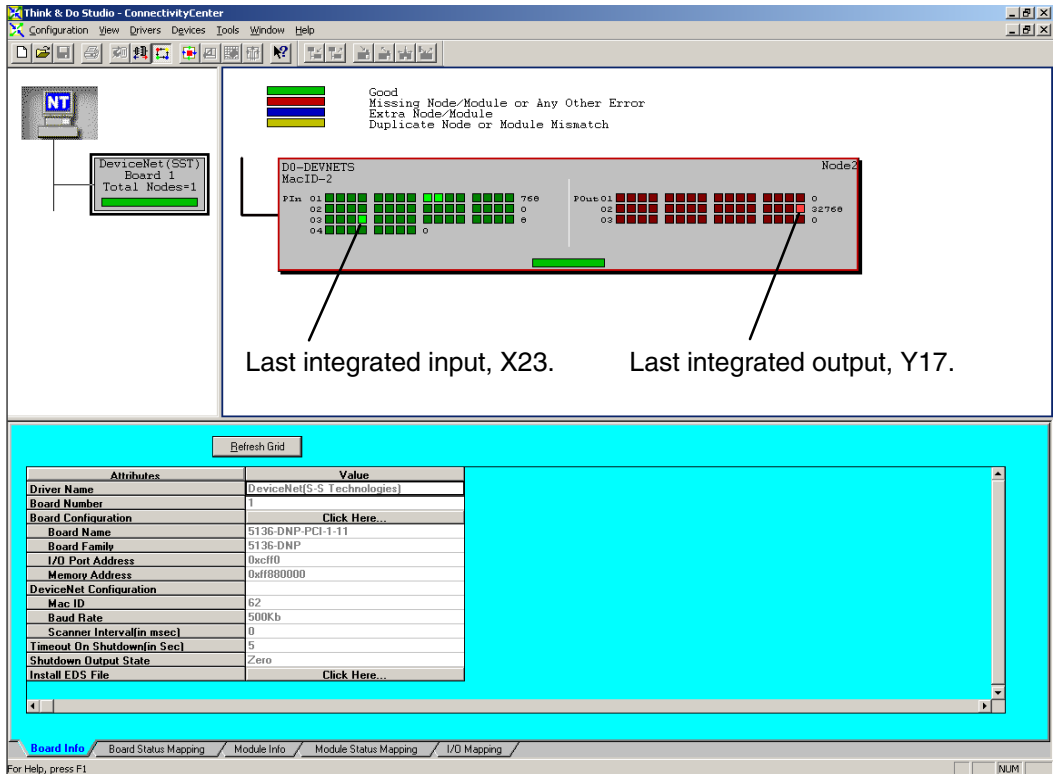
Think & Do Studio - ConnectivityCenter

Configuration View Drivers Devices Tools Window Help

NT

DeviceNet(SST)
Board 1
Total Nodes=1

Good
Missing Node/Module or Any Other Error
Extra Node/Module
Duplicate Node or Module Mismatch

D0-DEVNETS
MacID-2
Node2

PIn 01 768
02 0
03 8
04 0

POut 01 0
02 32768
03 0

Last integrated input, X23.

Last integrated output, Y17.

Refresh Grid

| Attributes | Value |
|---|---|
| Driver Name | DeviceNet(S-S Technologies) |
| Board Number | 1 |
| Board Configuration | Click Here... |
| Board Name | 5136-DNP-PCI-1-11 |
| Board Family | 5136-DNP |
| I/O Port Address | 0xcff0 |
| Memory Address | 0xff880000 |
| DeviceNet Configuration | |
| Mac ID | 62 |
| Baud Rate | 500Kb |
| Scanner Interval(in msec) | 0 |
| Timeout On Shutdown(in Sec) | 5 |
| Shutdown Output State | Zero |
| Install EDS File | Click Here... |

Board Info
Board Status Mapping
Module Info
Module Status Mapping
I/O Mapping

For Help, press F1
NUM